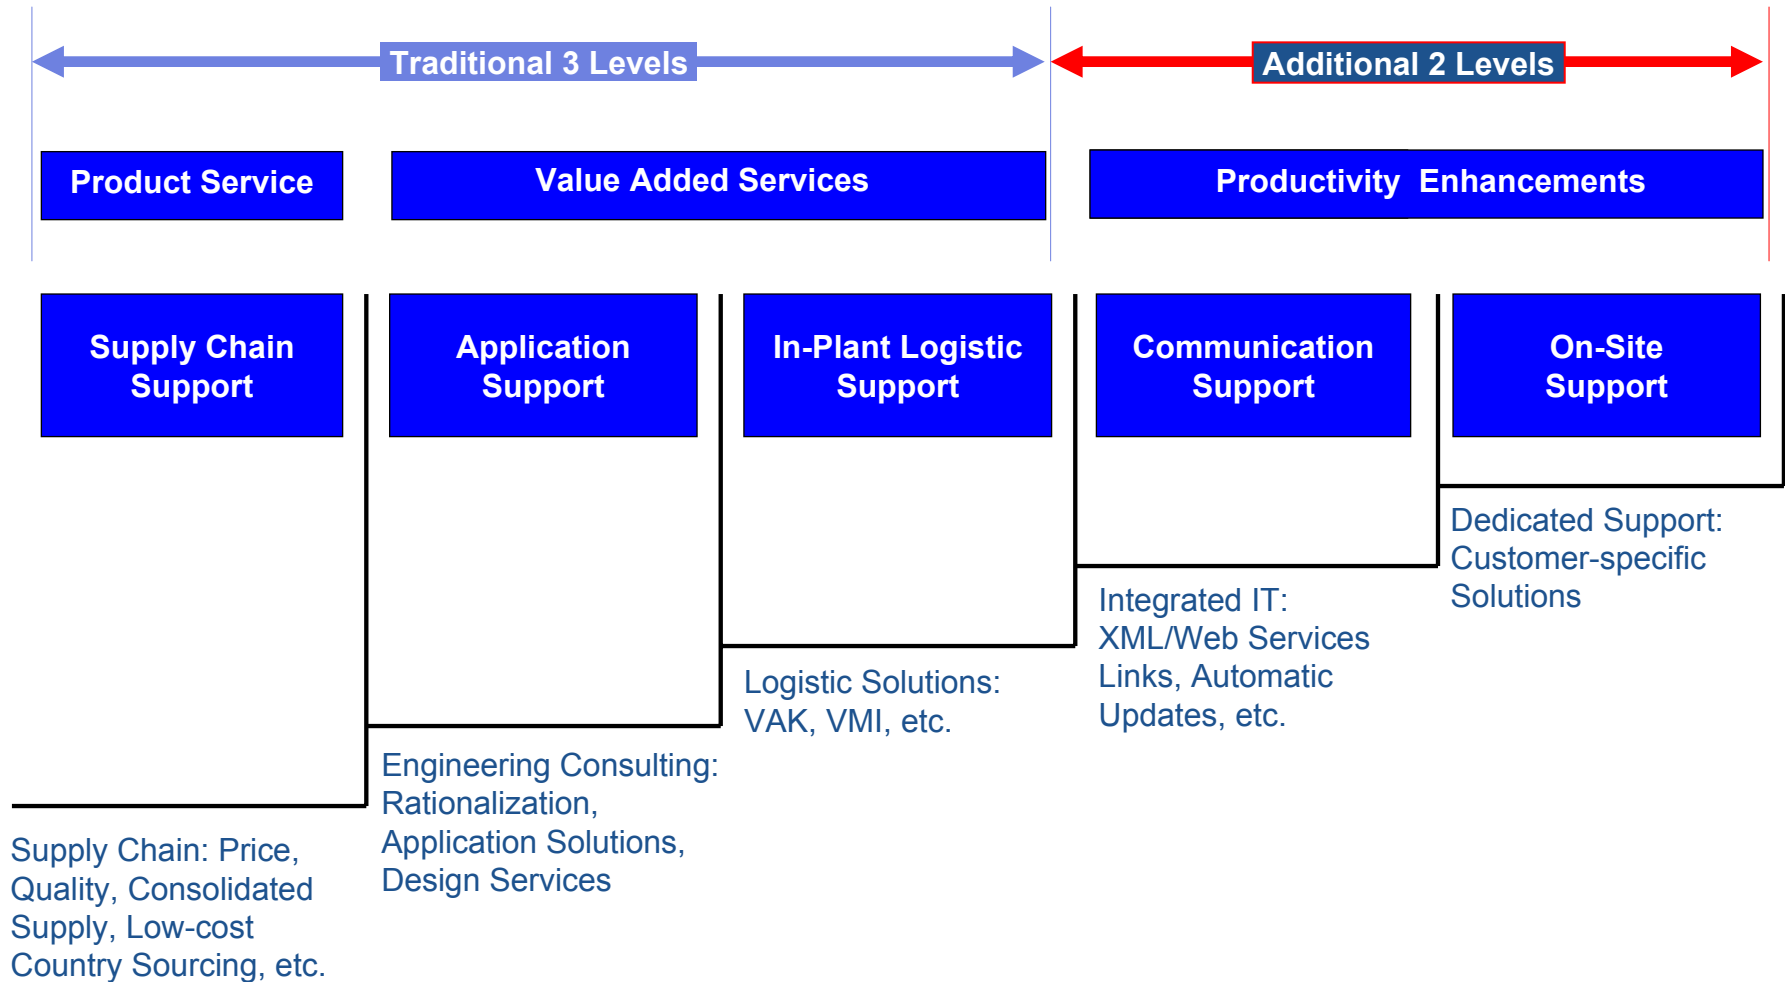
Traditional 3 Levels

Additional 2 Levels

Product Service

Value Added Services

Productivity Enhancements

Supply Chain Support

Application Support

In-Plant Logistic Support

Communication Support

On-Site Support

Dedicated Support: Customer-specific Solutions

Integrated IT: XML/Web Services Links, Automatic Updates, etc.

Logistic Solutions: VAK, VMI, etc.

Engineering Consulting: Rationalization, Application Solutions, Design Services

Supply Chain: Price, Quality, Consolidated Supply, Low-cost Country Sourcing, etc.